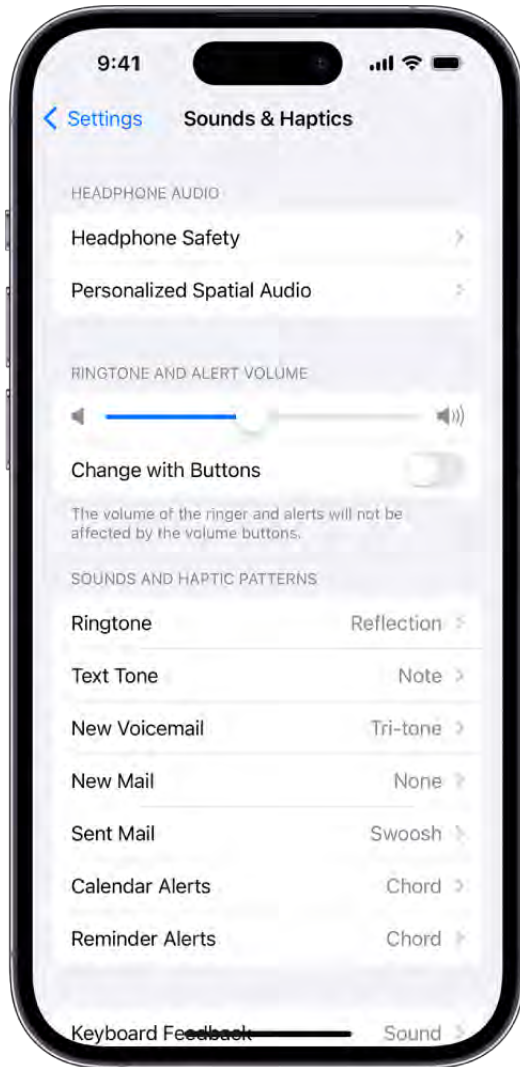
9:41

Settings Sounds & Haptics

HEADPHONE AUDIO

Headphone Safety

Personalized Spatial Audio

RINGTONE AND ALERT VOLUME

Change with Buttons

The volume of the ringer and alerts will not be affected by the volume buttons.

SOUNDS AND HAPTIC PATTERNS

| | |
|---|---|
| Ringtone | Reflection |
| Text Tone | Note |
| New Voicemail | Tri-tone |
| New Mail | None |
| Sent Mail | Swoosh |
| Calendar Alerts | Chord |
| Reminder Alerts | Chord |

Keyboard Feedback Sound